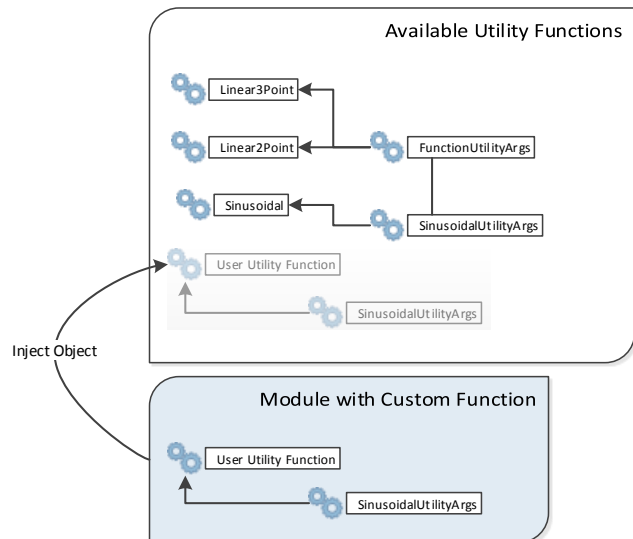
Available Utility Functions

Linear3Point

Linear2Point

FunctionUtilityArgs

Sinusoidal

SinusoidalUtilityArgs

User Utility Function

SinusoidalUtilityArgs

Inject Object

Module with Custom Function

User Utility Function

SinusoidalUtilityArgs